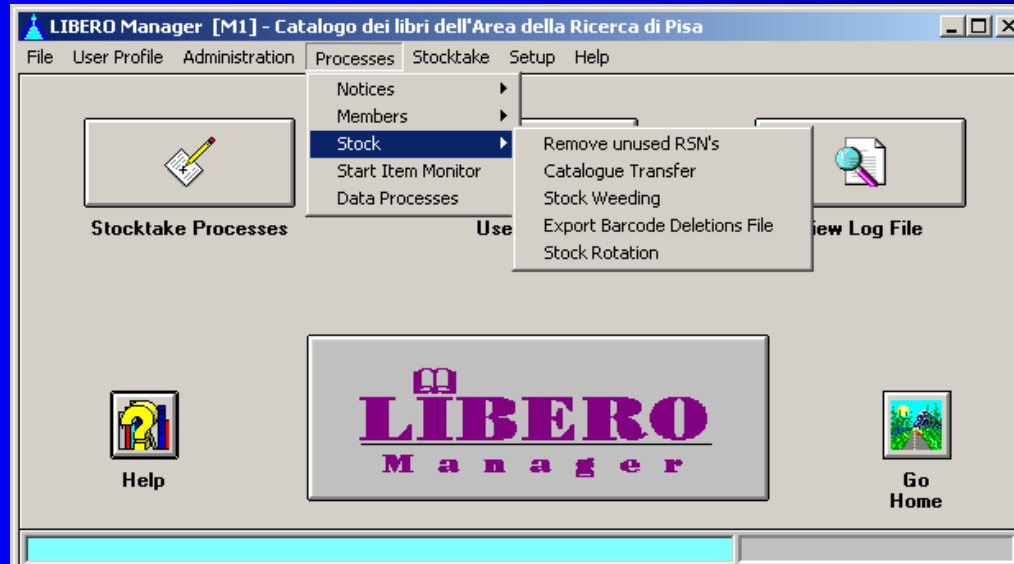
LIBERO Manager [M1] - Catalogo dei libri dell'Area della Ricerca di Pisa

File User Profile Administration Processes Stocktake Setup Help

Notices
Members
Stock
Start Item Monitor
Data Processes

Remove unused RSN's
Catalogue Transfer
Stock Weeding
Export Barcode Deletions File
Stock Rotation

Stocktake Processes

Use

iew Log File

Help

LIBERO
Manager

Go Home